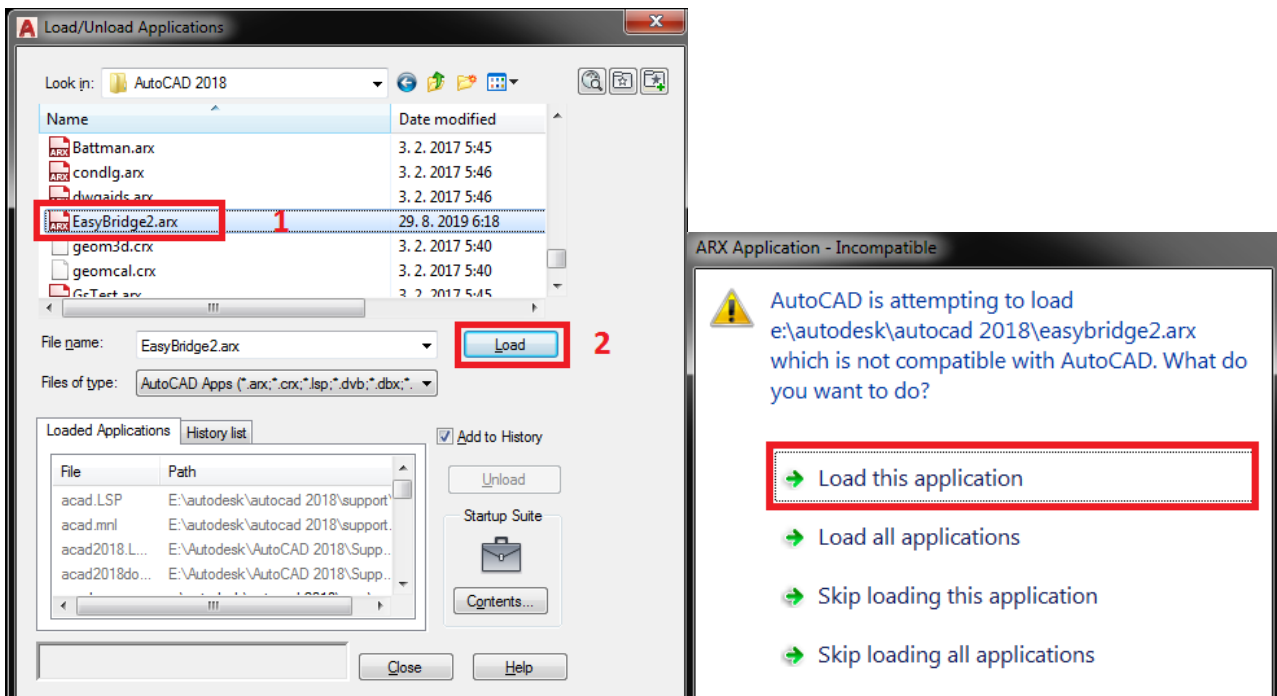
Load/Unload Applications

Look in: AutoCAD 2018

| Name | Date modified |
|---|---|
| Battman.arx | 3. 2. 2017 5:45 |
| condlg.arx | 3. 2. 2017 5:46 |
| dwgaids.arx | 3. 2. 2017 5:46 |
| EasyBridge2.arx | 29. 8. 2019 6:18 |
| geom3d.crx | 3. 2. 2017 5:40 |
| geomcal.crx | 3. 2. 2017 5:40 |
| GeTest.arx | 3. 2. 2017 5:45 |

1

File name: EasyBridge2.arx

Load

2

Files of type: AutoCAD Apps (*.arx;*.crx;*.lsp;*.dvb;*.dbx;*.

Loaded Applications | History list

Add to History

| File | Path |
|---|---|
| acad.LSP | E:\autodesk\autocad 2018\support\ |
| acad.mnl | E:\autodesk\autocad 2018\support. |
| acad2018.L... | E:\Autodesk\AutoCAD 2018\Supp... |
| acad2018do... | E:\Autodesk\AutoCAD 2018\Supp... |

Unload

Startup Suite

Contents...

Close

Help

ARX Application - Incompatible

AutoCAD is attempting to load e:\autodesk\autocad 2018\easybridge2.arx which is not compatible with AutoCAD. What do you want to do?

Load this application

Load all applications

Skip loading this application

Skip loading all applications